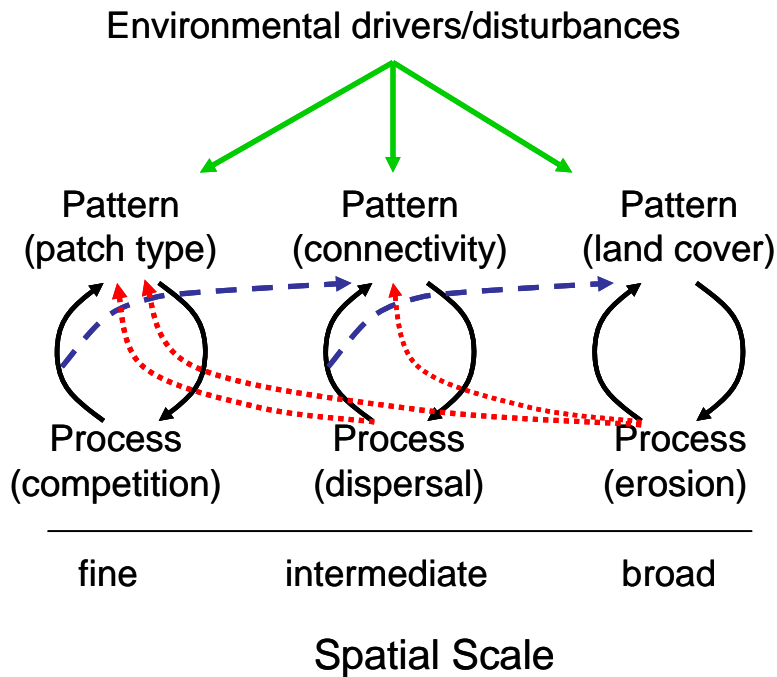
Environmental drivers/disturbances

Pattern (patch type)

Pattern (connectivity)

Pattern (land cover)

Process (competition)

Process (dispersal)

Process (erosion)

fine

intermediate

broad

Spatial Scale